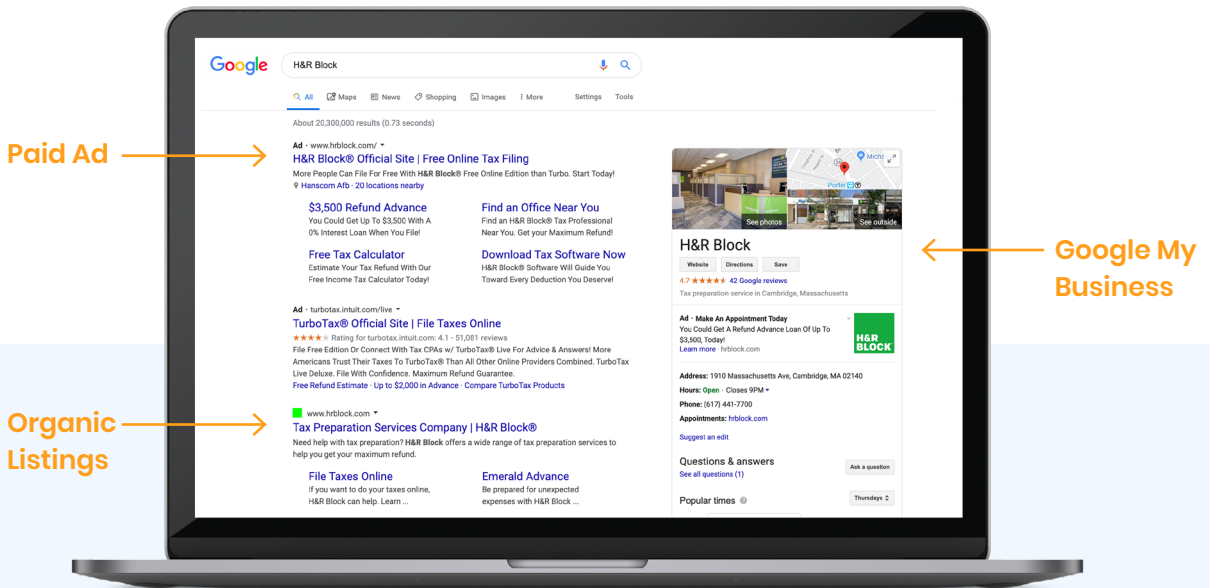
Paid Ad

Organic Listings

Google My Business

Google

H&R Block

All Maps News Shopping Images More Settings Tools

About 20,300,000 results (0.73 seconds)

Ad · www.hrblock.com/
H&R Block® Official Site | Free Online Tax Filing
More People Can File For Free With H&R Block® Free Online Edition than Turbo. Start Today!
Hanscom Afb · 20 locations nearby

$3,500 Refund Advance
You Could Get Up To $3,500 With A 0% Interest Loan When You File!

Find an Office Near You
Find an H&R Block® Tax Professional Near You. Get your Maximum Refund!

Free Tax Calculator
Estimate Your Tax Refund With Our Free Income Tax Calculator Today!

Download Tax Software Now
H&R Block® Software Will Guide You Toward Every Deduction You Deserve!

Ad · turbotax.intuit.com/live
TurboTax® Official Site | File Taxes Online
★★★★ Rating for turbotax.intuit.com: 4.1 - 51,081 reviews
File Free Edition Or Connect With Tax CPAs w/ TurboTax® Live For Advice & Answers! More Americans Trust Their Taxes To TurboTax® Than All Other Online Providers Combined. TurboTax Live Deluxe. File With Confidence. Maximum Refund Guarantee.
Free Refund Estimate · Up to $2,000 in Advance · Compare TurboTax Products

www.hrblock.com
Tax Preparation Services Company | H&R Block®
Need help with tax preparation? H&R Block offers a wide range of tax preparation services to help you get your maximum refund.

File Taxes Online
If you want to do your taxes online, H&R Block can help. Learn ...

Emerald Advance
Be prepared for unexpected expenses with H&R Block ...

See photos
See outside
Porter

H&R Block
Website Directions Save
4.7 ★★★★★ 42 Google reviews
Tax preparation service in Cambridge, Massachusetts

Ad · Make An Appointment Today
You Could Get A Refund Advance Loan Of Up To $3,500, Today!
Learn more · hrblock.com

H&R BLOCK

Address: 1910 Massachusetts Ave, Cambridge, MA 02140
Hours: Open · Closes 9PM
Phone: (617) 441-7700
Appointments: hrblock.com

Suggest an edit

Questions & answers
See all questions (1)
Ask a question

Popular times
Thursdays